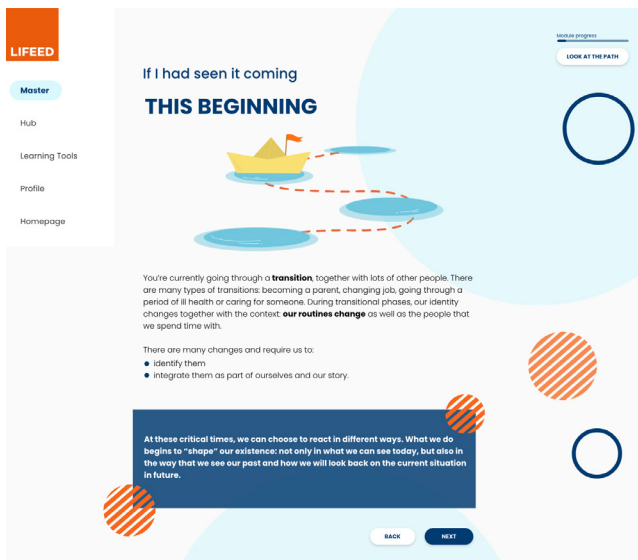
LIFEED

Master

Hub

Learning Tools

Profile

Homepage

Module progress

LOOK AT THE PATH

If I had seen it coming

THIS BEGINNING

You're currently going through a **transition**, together with lots of other people. There are many types of transitions: becoming a parent, changing job, going through a period of ill health or caring for someone. During transitional phases, our identity changes together with the context: **our routines change** as well as the people that we spend time with.

There are many changes and require us to:
- identify them
- integrate them as part of ourselves and our story.

At these critical times, we can choose to react in different ways. What we do begins to "shape" our existence: not only in what we can see today, but also in the way that we see our past and how we will look back on the current situation in future.

BACK

NEXT